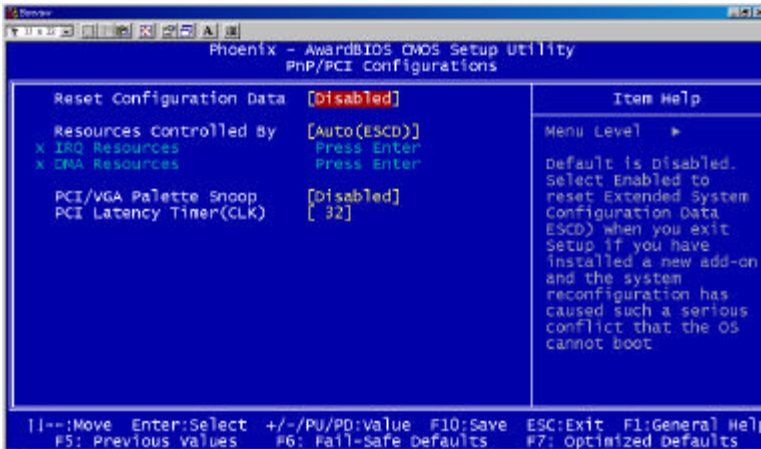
Phoenix - AwardBIOS CMOS Setup Utility
PnP/PCI Configurations

Reset Configuration Data [Disabled]

Resources Controlled By [Auto(ESCD)]
x IRQ Resources Press Enter
x DMA Resources Press Enter

PCI/VGA Palette Snoop [Disabled]
PCI Latency Timer(CLK) [ 32]

Item Help

Menu Level ►

Default is Disabled. Select Enabled to reset Extended System Configuration Data ESCD) when you exit Setup if you have installed a new add-on and the system reconfiguration has caused such a serious conflict that the OS cannot boot

↑↓→←:Move Enter:Select +/-/PU/PD:Value F10:Save ESC:Exit F1:General Help
F5: Previous Values F6: Fail-Safe Defaults F7: Optimized Defaults